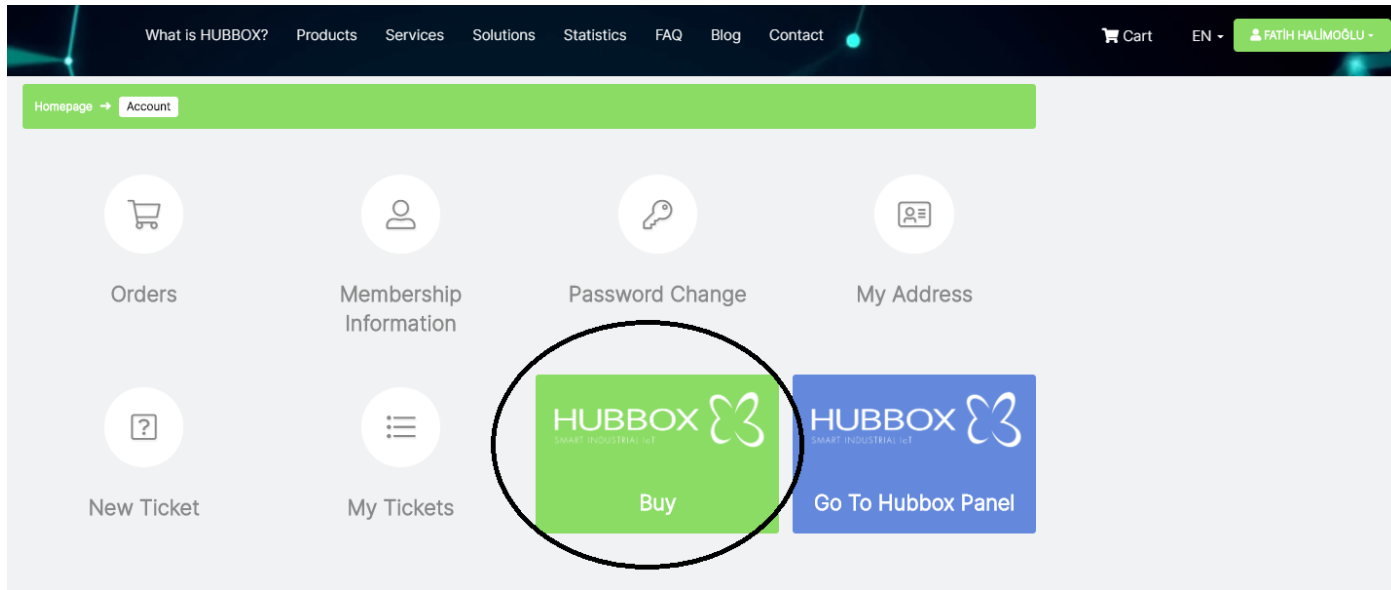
What is HUBBOX? Products Services Solutions Statistics FAQ Blog Contact

Cart EN FATİH HALİMOĞLU

Homepage → Account

Orders

Membership Information

Password Change

My Address

New Ticket

My Tickets

HUBBOX
SMART INDUSTRIAL IoT
Buy

HUBBOX
SMART INDUSTRIAL IoT
Go To Hubbox Panel